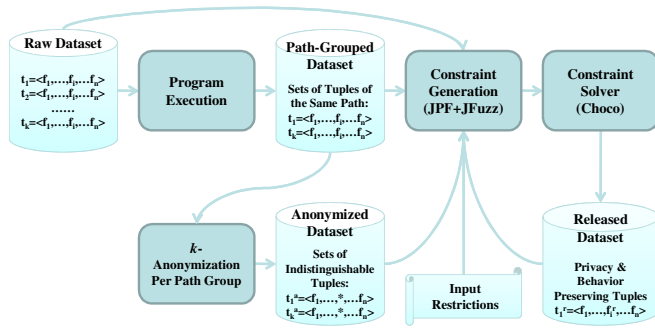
Raw Dataset

$t_1$=<$f_1$,…,$f_i$,…$f_n$>
$t_2$=<$f_1$,…,$f_i$,…$f_n$>
……
$t_k$=<$f_1$,…,$f_i$,…$f_n$>

Program Execution

Path-Grouped Dataset

Sets of Tuples of the Same Path:
$t_1$=<$f_1$,…,$f_i$,…$f_n$>
$t_k$=<$f_1$,…,$f_i$,…$f_n$>

Constraint Generation (JPF+JFuzz)

Constraint Solver (Choco)

$k$-Anonymization Per Path Group

Anonymized Dataset

Sets of Indistinguishable Tuples:
$t_1^a$=<$f_1$,…,*,…$f_n$>
$t_k^a$=<$f_1$,…,*,…$f_n$>

Input Restrictions

Released Dataset

Privacy & Behavior Preserving Tuples
$t_1^r$=<$f_1$,…,$f_i^r$,…$f_n$>